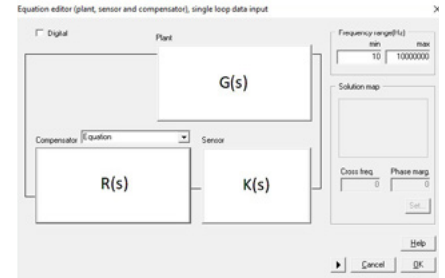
Equation editor (plant, sensor and compensator), single loop data input

×

Digital

Plant

G(s)

Frequency range(Hz)

min

max

10

10000000

Solution map

Compensator

Equation

Sensor

R(s)

K(s)

Cross freq.

Phase marg.

0

0

Set

Help

Cancel

OK